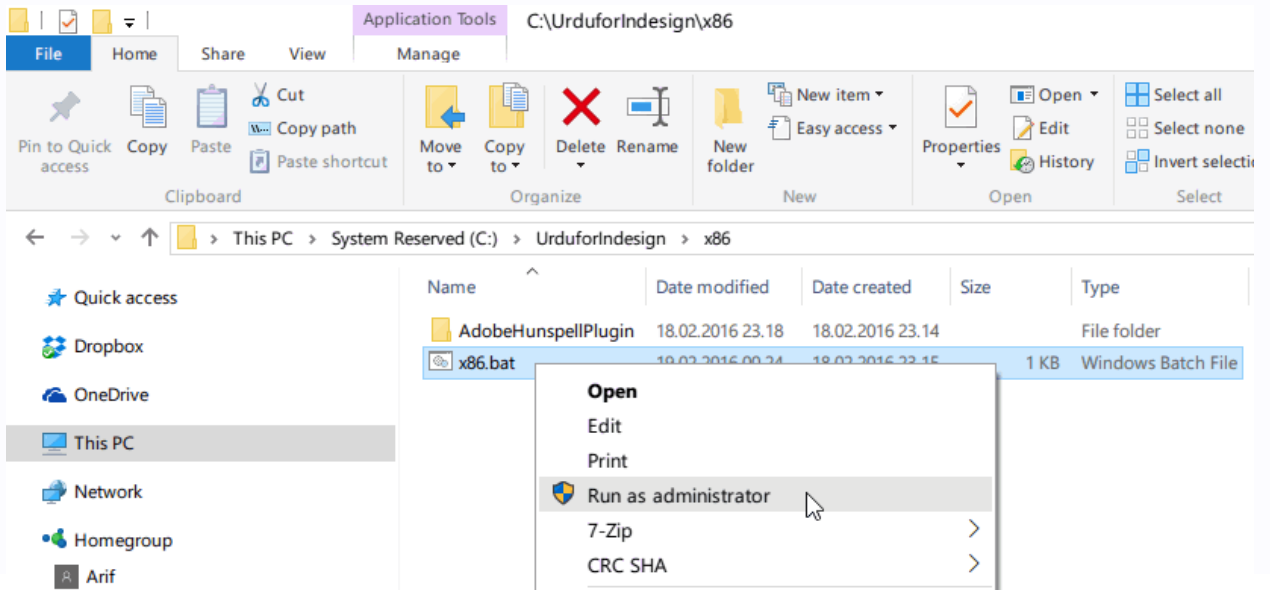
Application Tools C:\UrduforIndesign\x86

File Home Share View Manage

Pin to Quick access Copy Paste Cut Copy path Paste shortcut Clipboard

Move to Copy to Delete Rename Organize

New folder New item Easy access New

Properties Open Edit History Open

Select all Select none Invert selecti Select

This PC › System Reserved (C:) › UrduforIndesign › x86

Quick access
Dropbox
OneDrive
This PC
Network
Homegroup
Arif

| Name | Date modified | Date created | Size | Type |
|---|---|---|---|---|
| AdobeHunspellPlugin | 18.02.2016 23.18 | 18.02.2016 23.14 | | File folder |
| x86.bat | 19.02.2016 00.24 | 18.02.2016 23.15 | 1 KB | Windows Batch File |

Open
Edit
Print
Run as administrator
7-Zip
CRC SHA